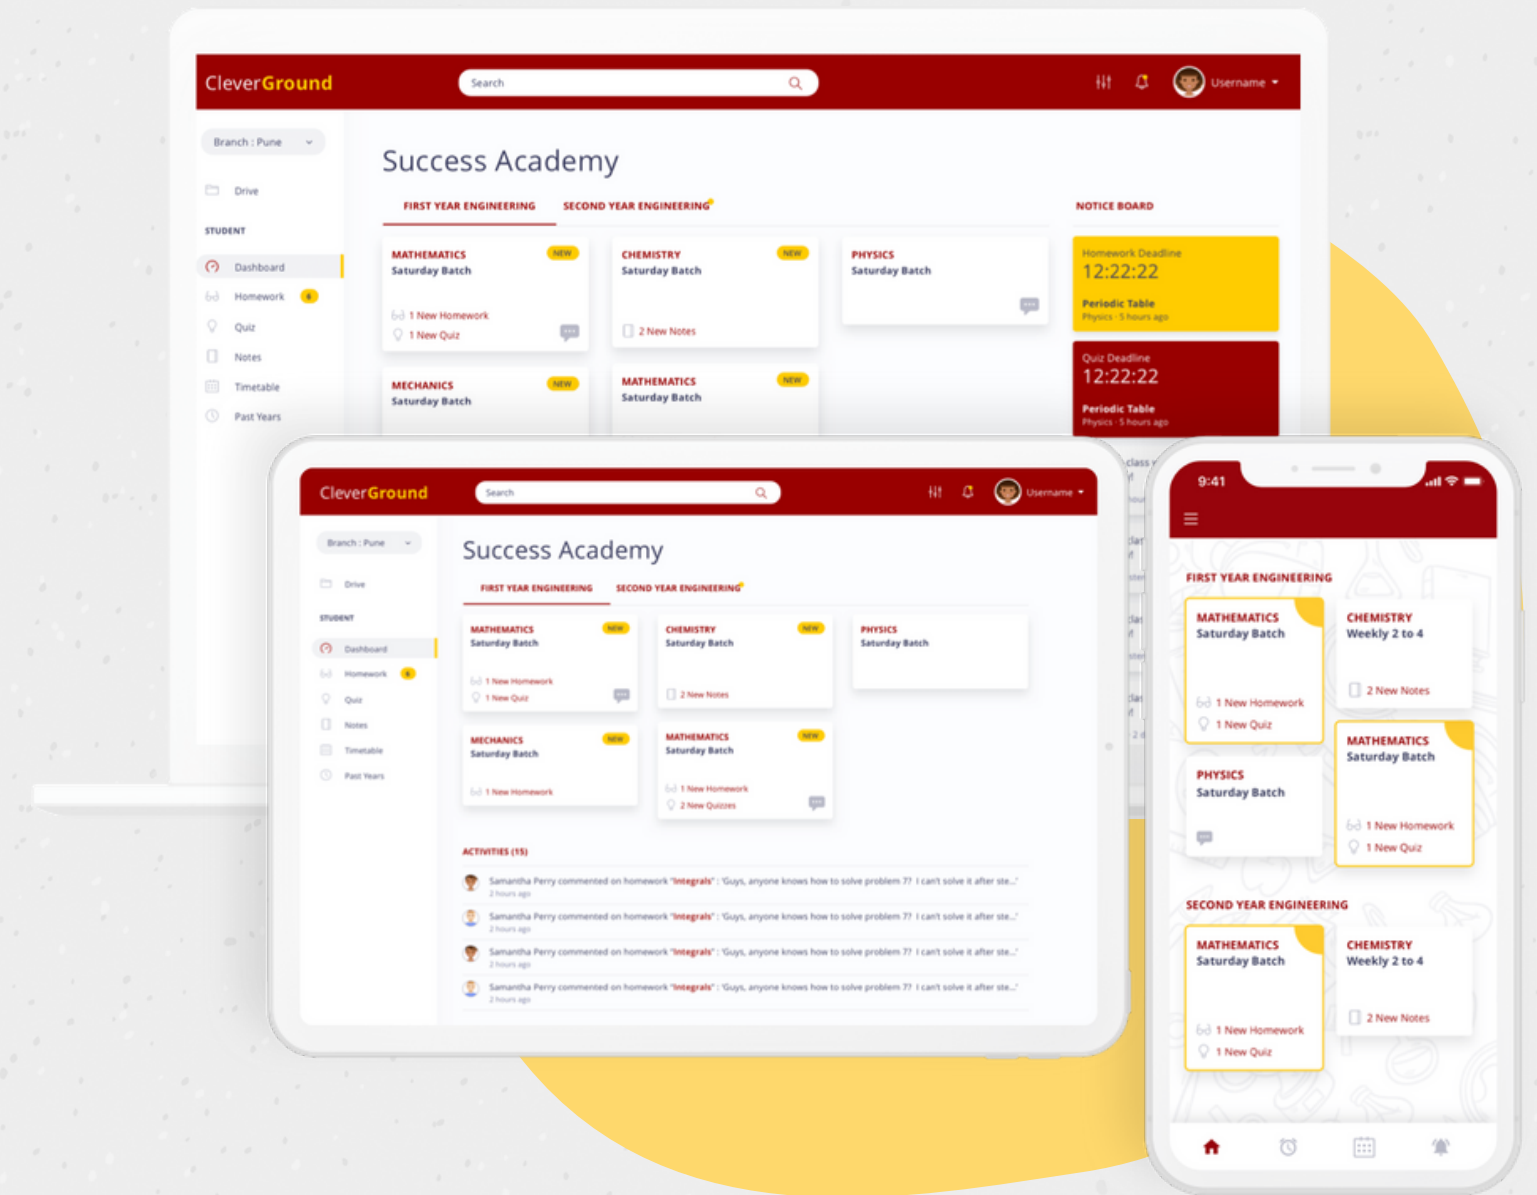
CleverGround

Search

Username

Branch : Pune

Drive

STUDENT

Dashboard

Homework 6

Quiz

Notes

Timetable

Past Years

Success Academy

FIRST YEAR ENGINEERING

SECOND YEAR ENGINEERING

NOTICE BOARD

MATHEMATICS NEW
Saturday Batch
1 New Homework
1 New Quiz

CHEMISTRY NEW
Saturday Batch
2 New Notes

PHYSICS
Saturday Batch

Homework Deadline
12:22:22
Periodic Table
Physics · 5 hours ago

MECHANICS NEW
Saturday Batch

MATHEMATICS NEW
Saturday Batch

Quiz Deadline
12:22:22
Periodic Table
Physics · 5 hours ago

CleverGround

Search

Username

Branch : Pune

Drive

STUDENT

Dashboard

Homework 6

Quiz

Notes

Timetable

Past Years

Success Academy

FIRST YEAR ENGINEERING

SECOND YEAR ENGINEERING

MATHEMATICS NEW
Saturday Batch
1 New Homework
1 New Quiz

CHEMISTRY NEW
Saturday Batch
2 New Notes

PHYSICS
Saturday Batch

MECHANICS NEW
Saturday Batch
1 New Homework

MATHEMATICS NEW
Saturday Batch
1 New Homework
2 New Quizzes

ACTIVITIES (15)

Samantha Perry commented on homework "Integrals" : 'Guys, anyone knows how to solve problem 7? I can't solve it after ste...'
2 hours ago

Samantha Perry commented on homework "Integrals" : 'Guys, anyone knows how to solve problem 7? I can't solve it after ste...'
2 hours ago

Samantha Perry commented on homework "Integrals" : 'Guys, anyone knows how to solve problem 7? I can't solve it after ste...'
2 hours ago

Samantha Perry commented on homework "Integrals" : 'Guys, anyone knows how to solve problem 7? I can't solve it after ste...'
2 hours ago

9:41

FIRST YEAR ENGINEERING

MATHEMATICS
Saturday Batch
1 New Homework
1 New Quiz

CHEMISTRY
Weekly 2 to 4
2 New Notes

PHYSICS
Saturday Batch

MATHEMATICS
Saturday Batch
1 New Homework
1 New Quiz

SECOND YEAR ENGINEERING

MATHEMATICS
Saturday Batch
1 New Homework
1 New Quiz

CHEMISTRY
Weekly 2 to 4
2 New Notes